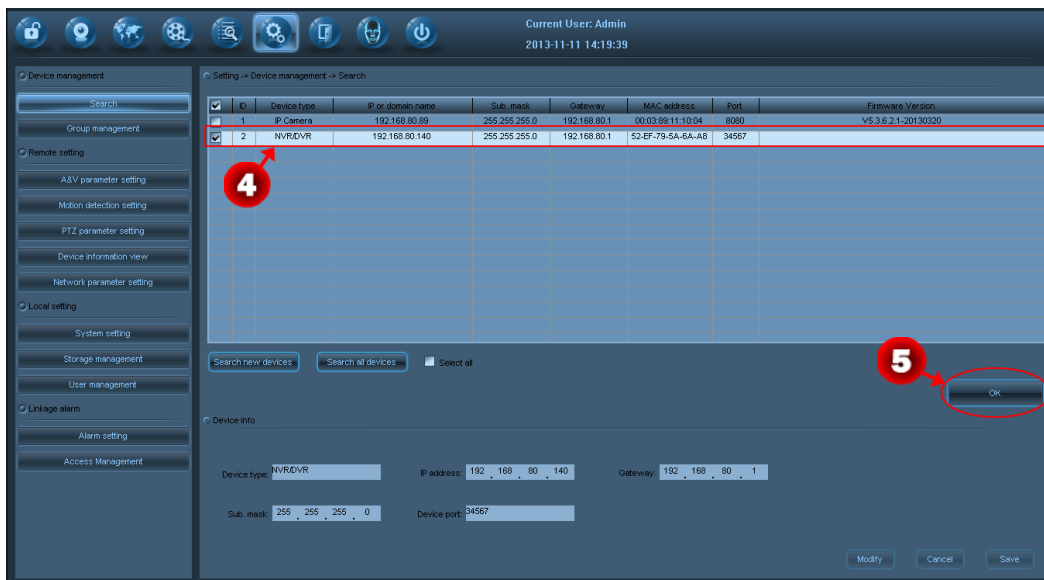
Current User: Admin
2013-11-11 14:19:39

Device management
Search
Group management
Remote setting
A&V parameter setting
Motion detection setting
PTZ parameter setting
Device information view
Network parameter setting
Local setting
System setting
Storage management
User management
Linkage alarm
Alarm setting
Access Management

Setting -> Device management -> Search

| ☑ | ID | Device type | IP or domain name | Sub. mask | Gateway | MAC address | Port | Firmware Version |
|---|---|---|---|---|---|---|---|---|
| ☐ | 1 | IP Camera | 192.168.80.89 | 255.255.255.0 | 192.168.80.1 | 00:03:89:11:10:04 | 8080 | V5.3.6.2.1-20130320 |
| ☑ | 2 | NVR/DVR | 192.168.80.140 | 255.255.255.0 | 192.168.80.1 | 52-EF-79-5A-6A-A8 | 34567 | |

4

Search new devices
Search all devices
Select all

5

OK

Device info

Device type: NVR/DVR
IP address: 192 . 168 . 80 . 140
Gateway: 192 . 168 . 80 . 1
Sub. mask: 255 . 255 . 255 . 0
Device port: 34567

Modify
Cancel
Save